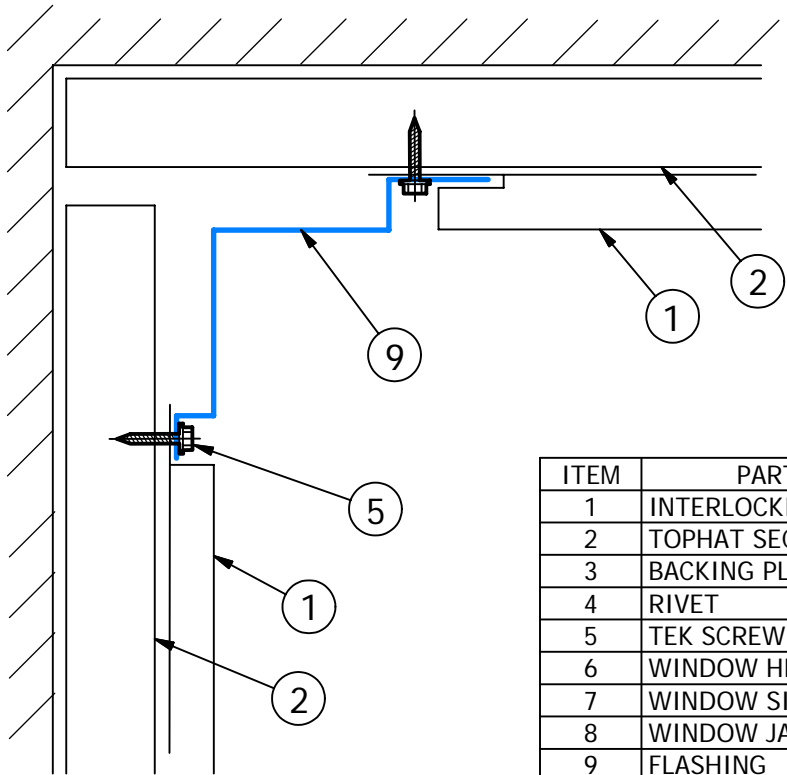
2

1

9

5

1

2

| ITEM | PART |
|---|---|
| 1 | INTERLOCKI |
| 2 | TOPHAT SEC |
| 3 | BACKING PL |
| 4 | RIVET |
| 5 | TEK SCREW |
| 6 | WINDOW HE |
| 7 | WINDOW SI |
| 8 | WINDOW JA |
| 9 | FLASHING |